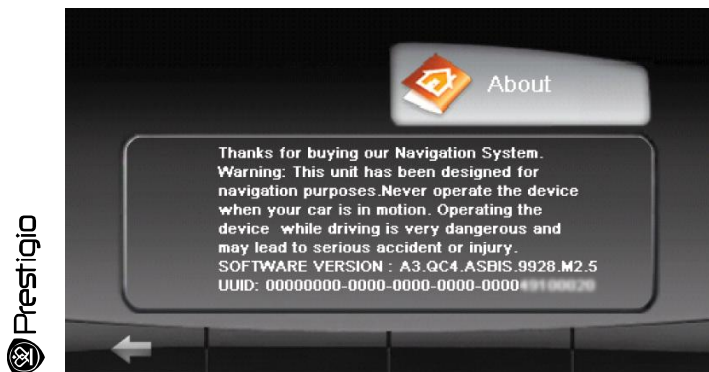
About

Thanks for buying our Navigation System.
Warning: This unit has been designed for navigation purposes.Never operate the device when your car is in motion. Operating the device while driving is very dangerous and may lead to serious accident or injury.
SOFTWARE VERSION : A3.QC4.ASBIS.9928.M2.5
UUID: 00000000-0000-0000-0000-0000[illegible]

Prestigio